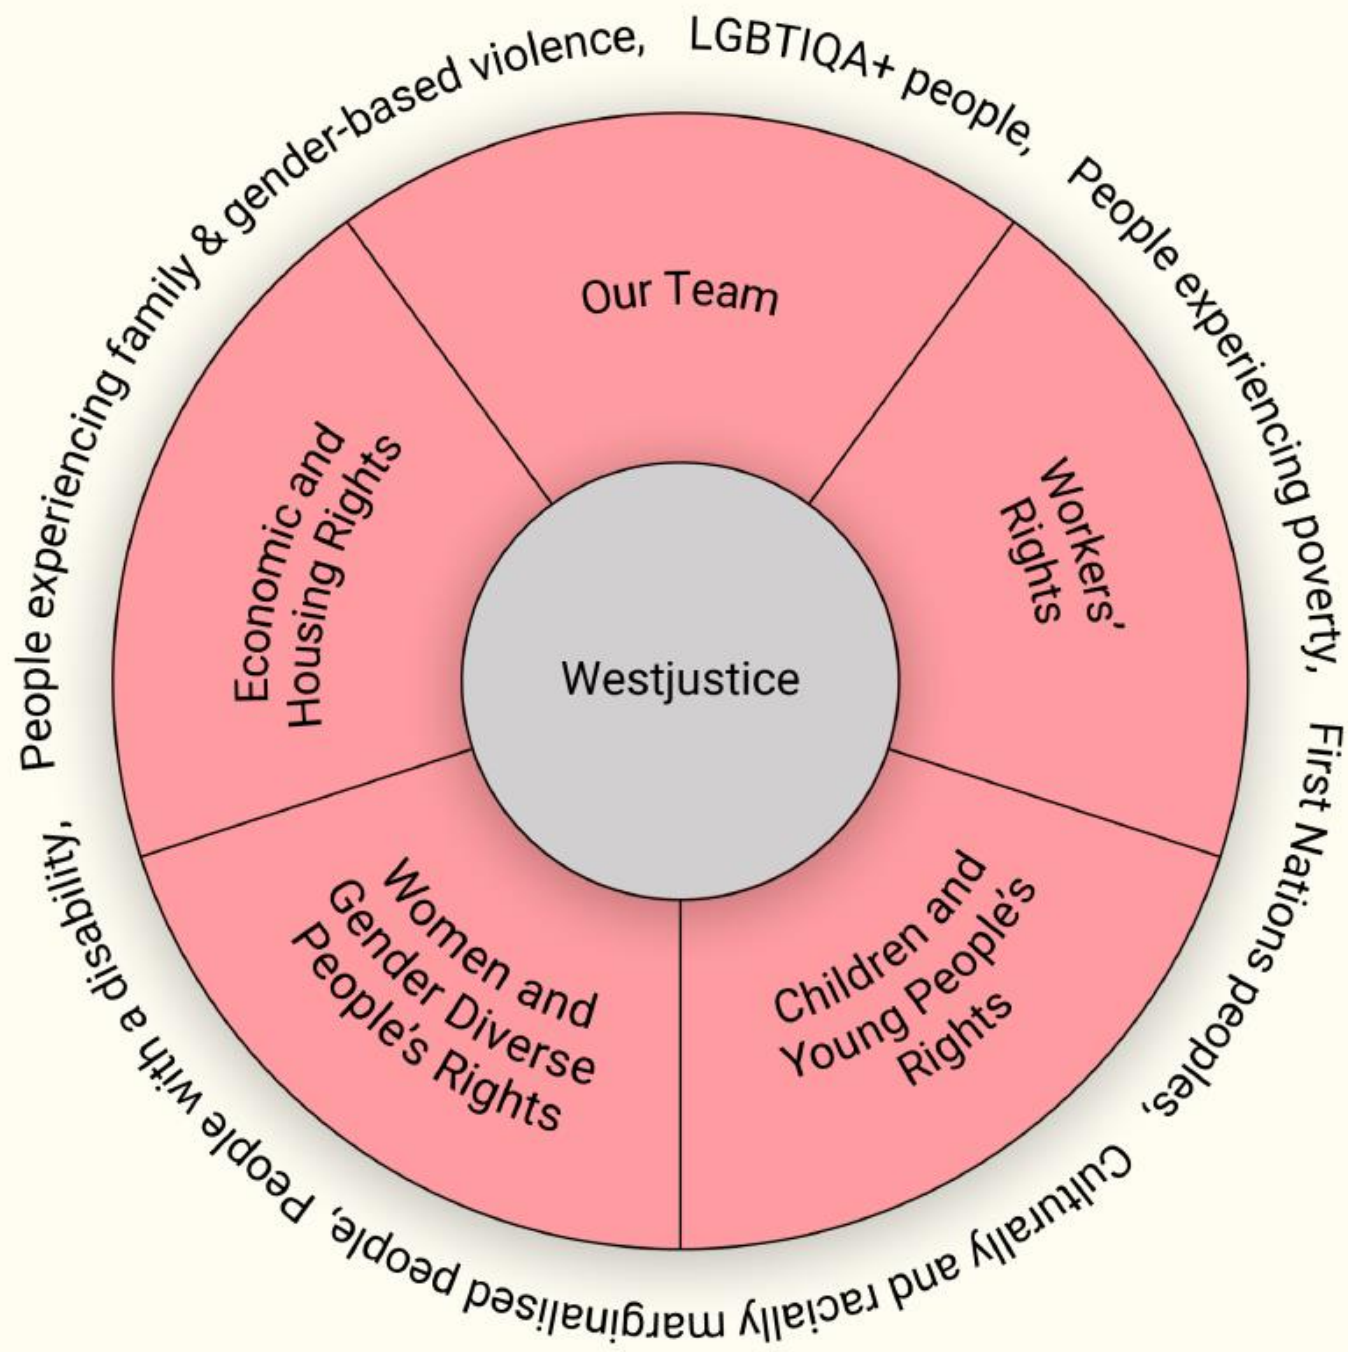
People experiencing family & gender-based violence, LGBTIQA+ people, People experiencing poverty, First Nations peoples, Culturally and racially marginalised people, People with a disability,

Our Team

Workers' Rights

Children and Young People's Rights

Women and Gender Diverse People's Rights

Economic and Housing Rights

Westjustice